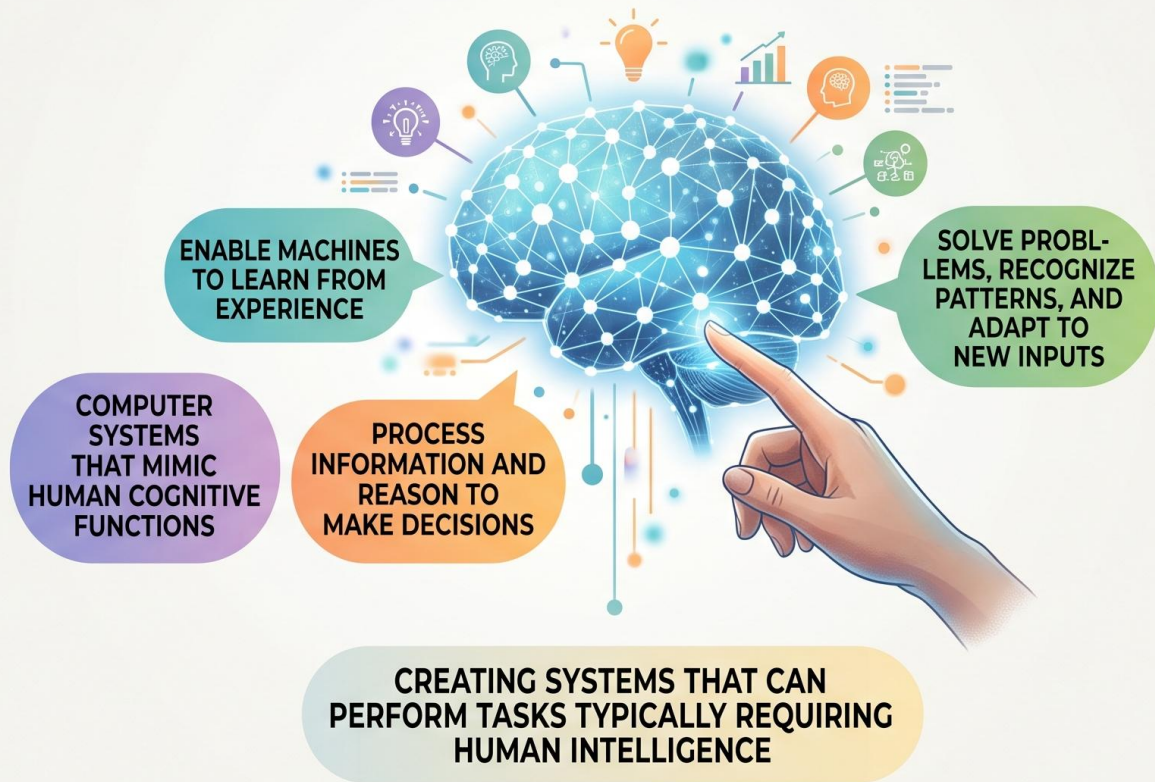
ENABLE MACHINES TO LEARN FROM EXPERIENCE

SOLVE PROBLEMS, RECOGNIZE PATTERNS, AND ADAPT TO NEW INPUTS

COMPUTER SYSTEMS THAT MIMIC HUMAN COGNITIVE FUNCTIONS

PROCESS INFORMATION AND REASON TO MAKE DECISIONS

CREATING SYSTEMS THAT CAN PERFORM TASKS TYPICALLY REQUIRING HUMAN INTELLIGENCE